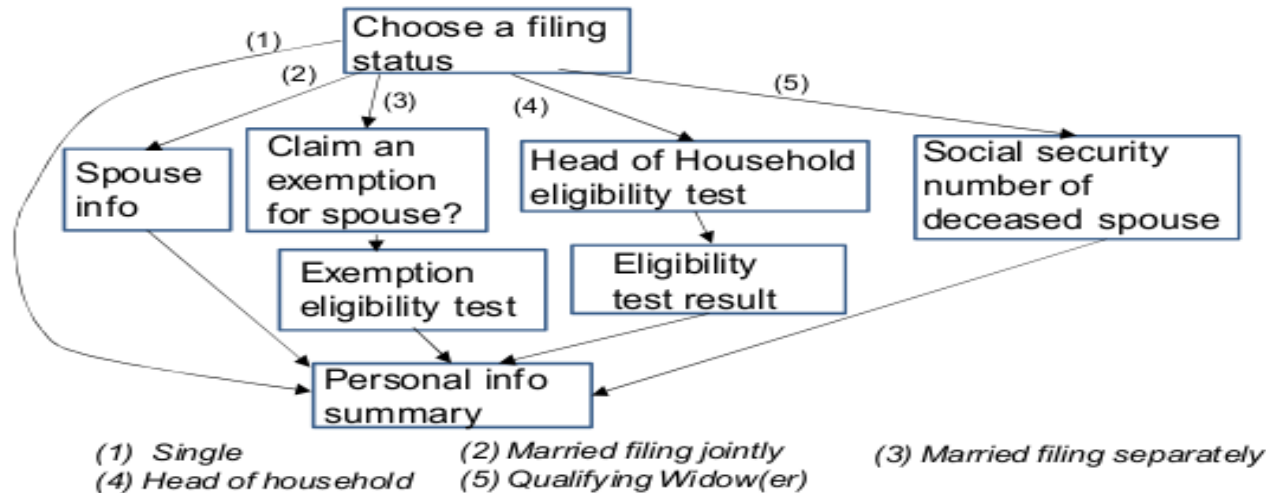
Choose a filing status

(1)

(2)

(3)

(4)

(5)

Spouse info

Claim an exemption for spouse?

Head of Household eligibility test

Social security number of deceased spouse

Exemption eligibility test

Eligibility test result

Personal info summary

(1) Single
(2) Married filing jointly
(3) Married filing separately
(4) Head of household
(5) Qualifying Widow(er)